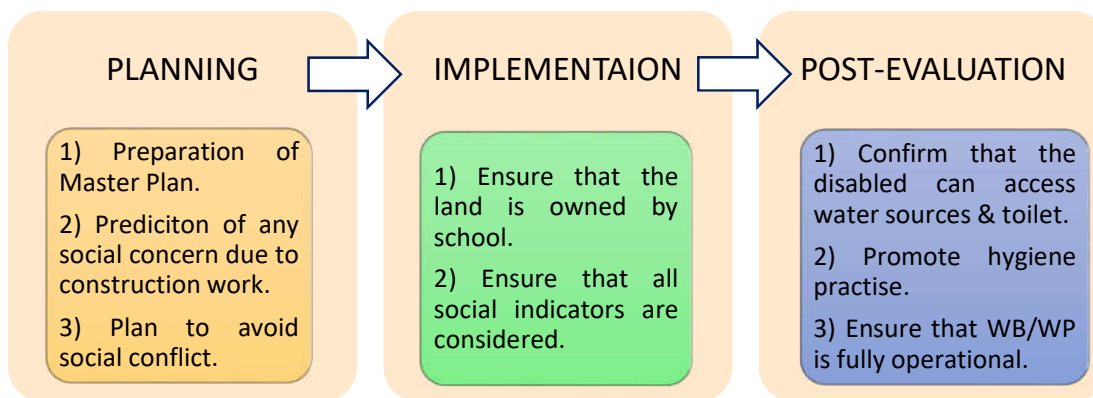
PLANNING

1) Preparation of Master Plan.

2) Prediciton of any social concern due to construction work.

3) Plan to avoid social conflict.

IMPLEMENTAION

1) Ensure that the land is owned by school.

2) Ensure that all social indicators are considered.

POST-EVALUATION

1) Confirm that the disabled can access water sources & toilet.

2) Promote hygiene practise.

3) Ensure that WB/WP is fully operational.